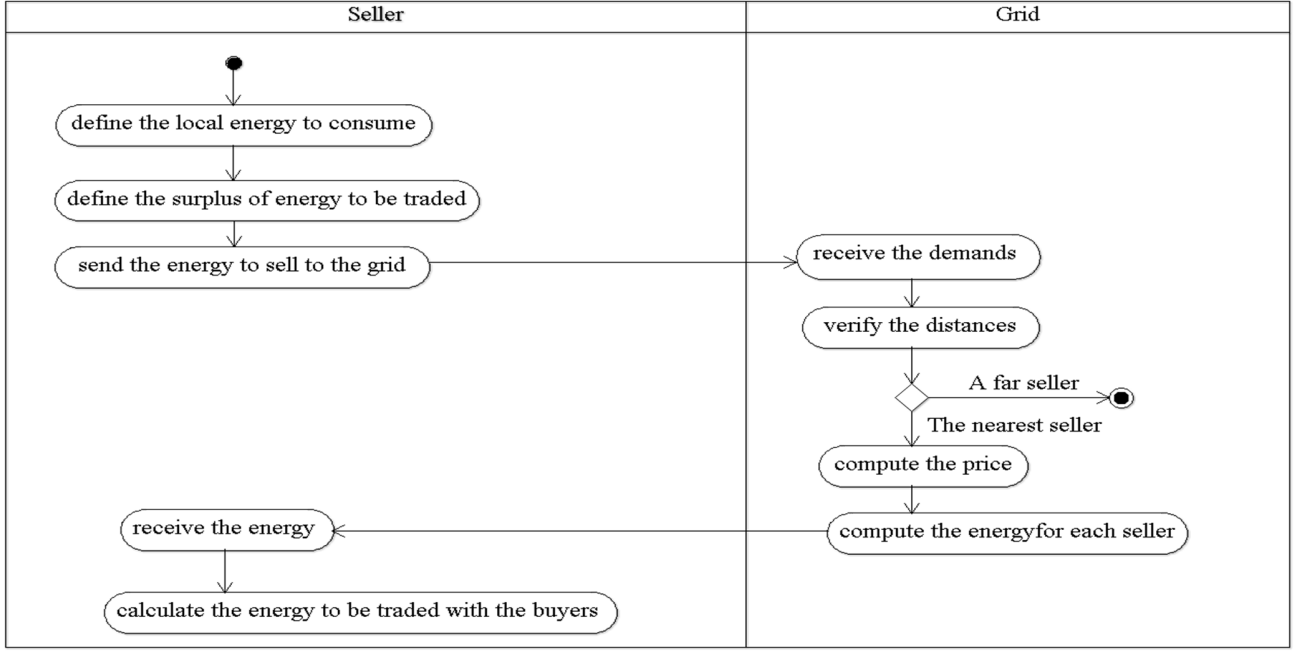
| Seller | Grid |
|---|---|

define the local energy to consume

define the surplus of energy to be traded

send the energy to sell to the grid

receive the demands

verify the distances

A far seller

The nearest seller

compute the price

compute the energyfor each seller

receive the energy

calculate the energy to be traded with the buyers